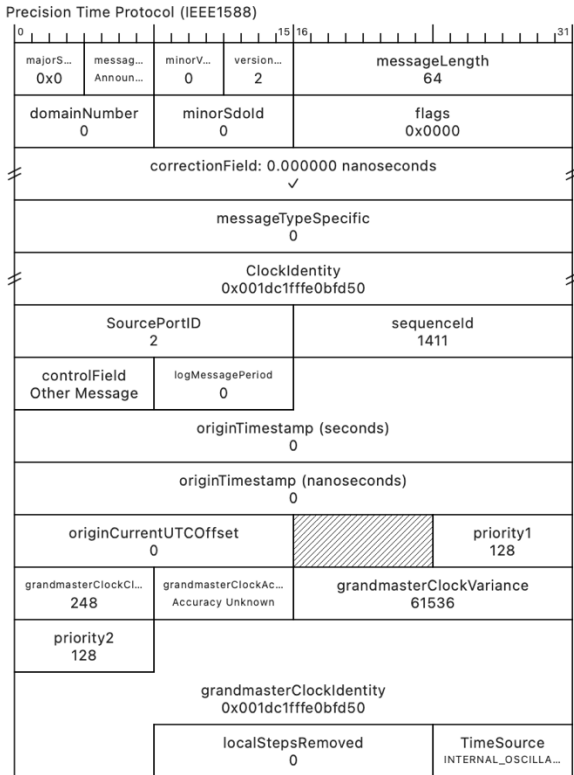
Precision Time Protocol (IEEE1588)

0 15 16 31

| majorS... 0x0 | messag... Announ... | minorV... 0 | version... 2 | messageLength 64 |
|---|---|---|---|---|

| domainNumber 0 | minorSdoId 0 | flags 0x0000 |
|---|---|---|

correctionField: 0.000000 nanoseconds
✓

messageTypeSpecific
0

ClockIdentity
0x001dc1fffe0bfd50

| SourcePortID 2 | sequenceId 1411 |
|---|---|

| controlField Other Message | logMessagePeriod 0 |
|---|---|

originTimestamp (seconds)
0

originTimestamp (nanoseconds)
0

| originCurrentUTCOffset 0 | | priority1 128 |
|---|---|---|

| grandmasterClockCl... 248 | grandmasterClockAc... Accuracy Unknown | grandmasterClockVariance 61536 |
|---|---|---|

priority2
128

grandmasterClockIdentity
0x001dc1fffe0bfd50

| localStepsRemoved 0 | TimeSource INTERNAL_OSCILLA... |
|---|---|